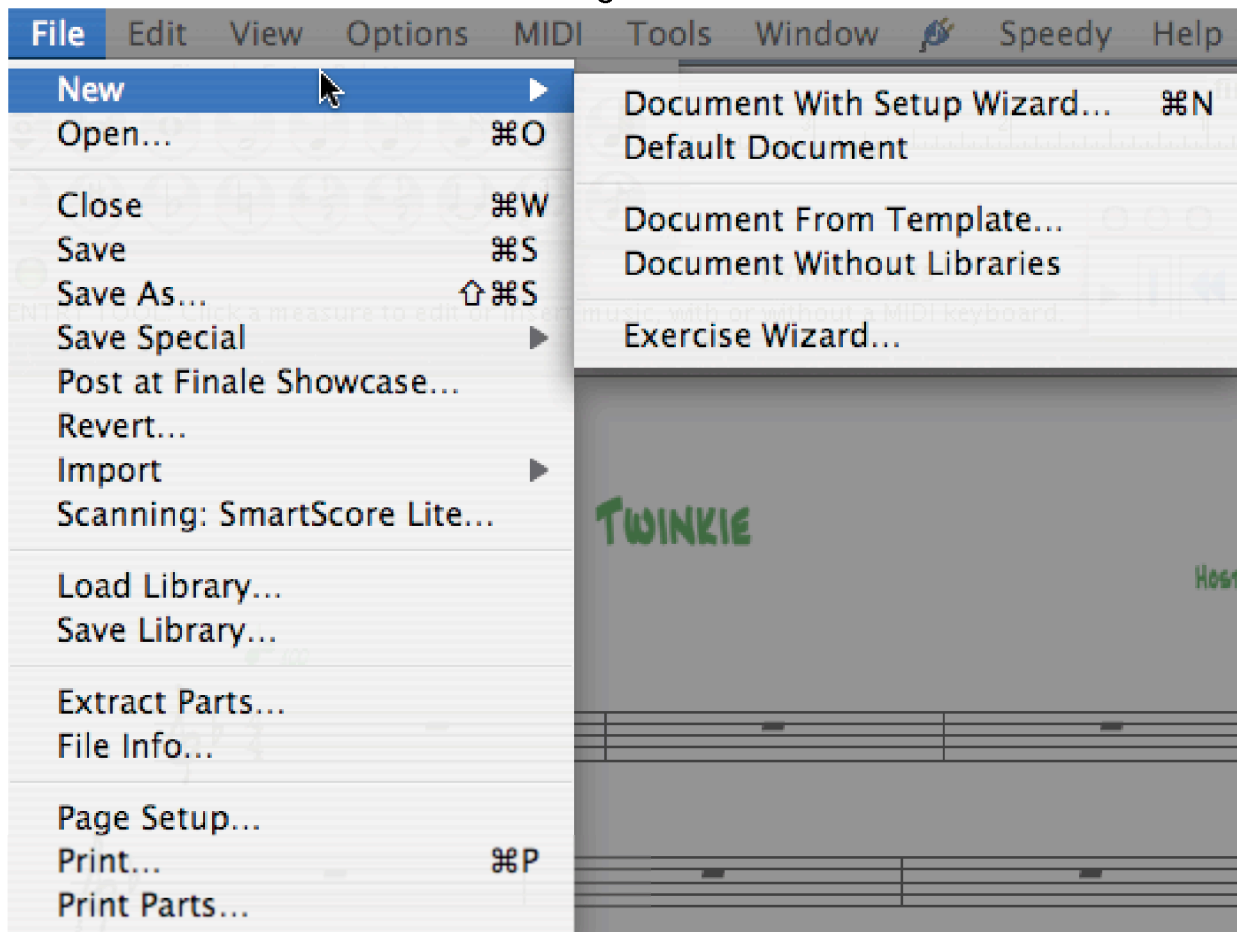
File Edit View Options MIDI Tools Window Speedy Help

New
Open... ⌘O

Close ⌘W
Save ⌘S
Save As... ⇧⌘S
Save Special
Post at Finale Showcase...
Revert...
Import
Scanning: SmartScore Lite...

Load Library...
Save Library...

Extract Parts...
File Info...

Page Setup...
Print... ⌘P
Print Parts...

Document With Setup Wizard... ⌘N
Default Document

Document From Template...
Document Without Libraries

Exercise Wizard...

ENTRY TOOL Click a measure to edit or insert music, with or without a MIDI keyboard.

TWINKIE

Host